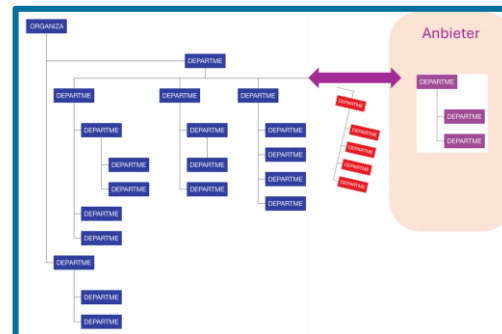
ORGANIZA

DEPARTME

DEPARTME
DEPARTME
DEPARTME
DEPARTME
DEPARTME
DEPARTME
DEPARTME
DEPARTME

DEPARTME
DEPARTME
DEPARTME
DEPARTME

DEPARTME
DEPARTME
DEPARTME
DEPARTME
DEPARTME

DEPARTME
DEPARTME
DEPARTME
DEPARTME
DEPARTME

Anbieter

DEPARTME
DEPARTME
DEPARTME